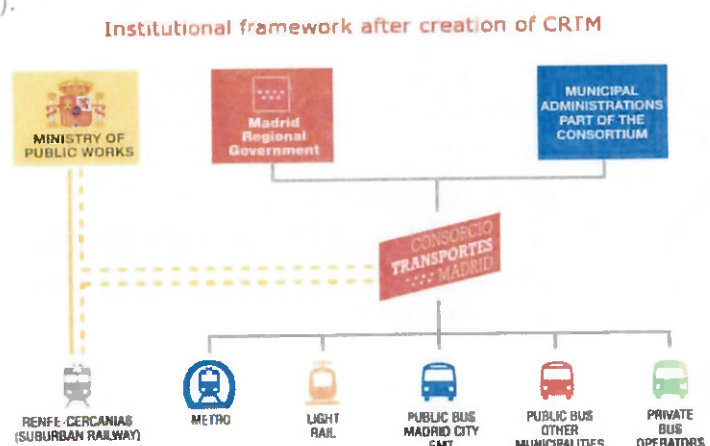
Institutional framework after creation of CRTM

MINISTRY OF PUBLIC WORKS

Madrid Regional Government

MUNICIPAL ADMINISTRATIONS PART OF THE CONSORTIUM

CONSORCIO TRANSPORTES MADRID

RENFE-CERCANIAS (SUBURBAN RAILWAY)

METRO

LIGHT RAIL

PUBLIC BUS MADRID CITY EMT

PUBLIC BUS OTHER MUNICIPALITIES

PRIVATE BUS OPERATORS